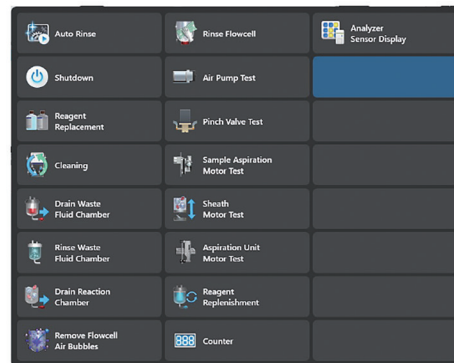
Auto Rinse

Rinse Flowcell

Analyzer Sensor Display

Shutdown

Air Pump Test

Reagent Replacement

Pinch Valve Test

Cleaning

Sample Aspiration Motor Test

Drain Waste Fluid Chamber

Sheath Motor Test

Rinse Waste Fluid Chamber

Aspiration Unit Motor Test

Drain Reaction Chamber

Reagent Replenishment

Remove Flowcell Air Bubbles

888

Counter